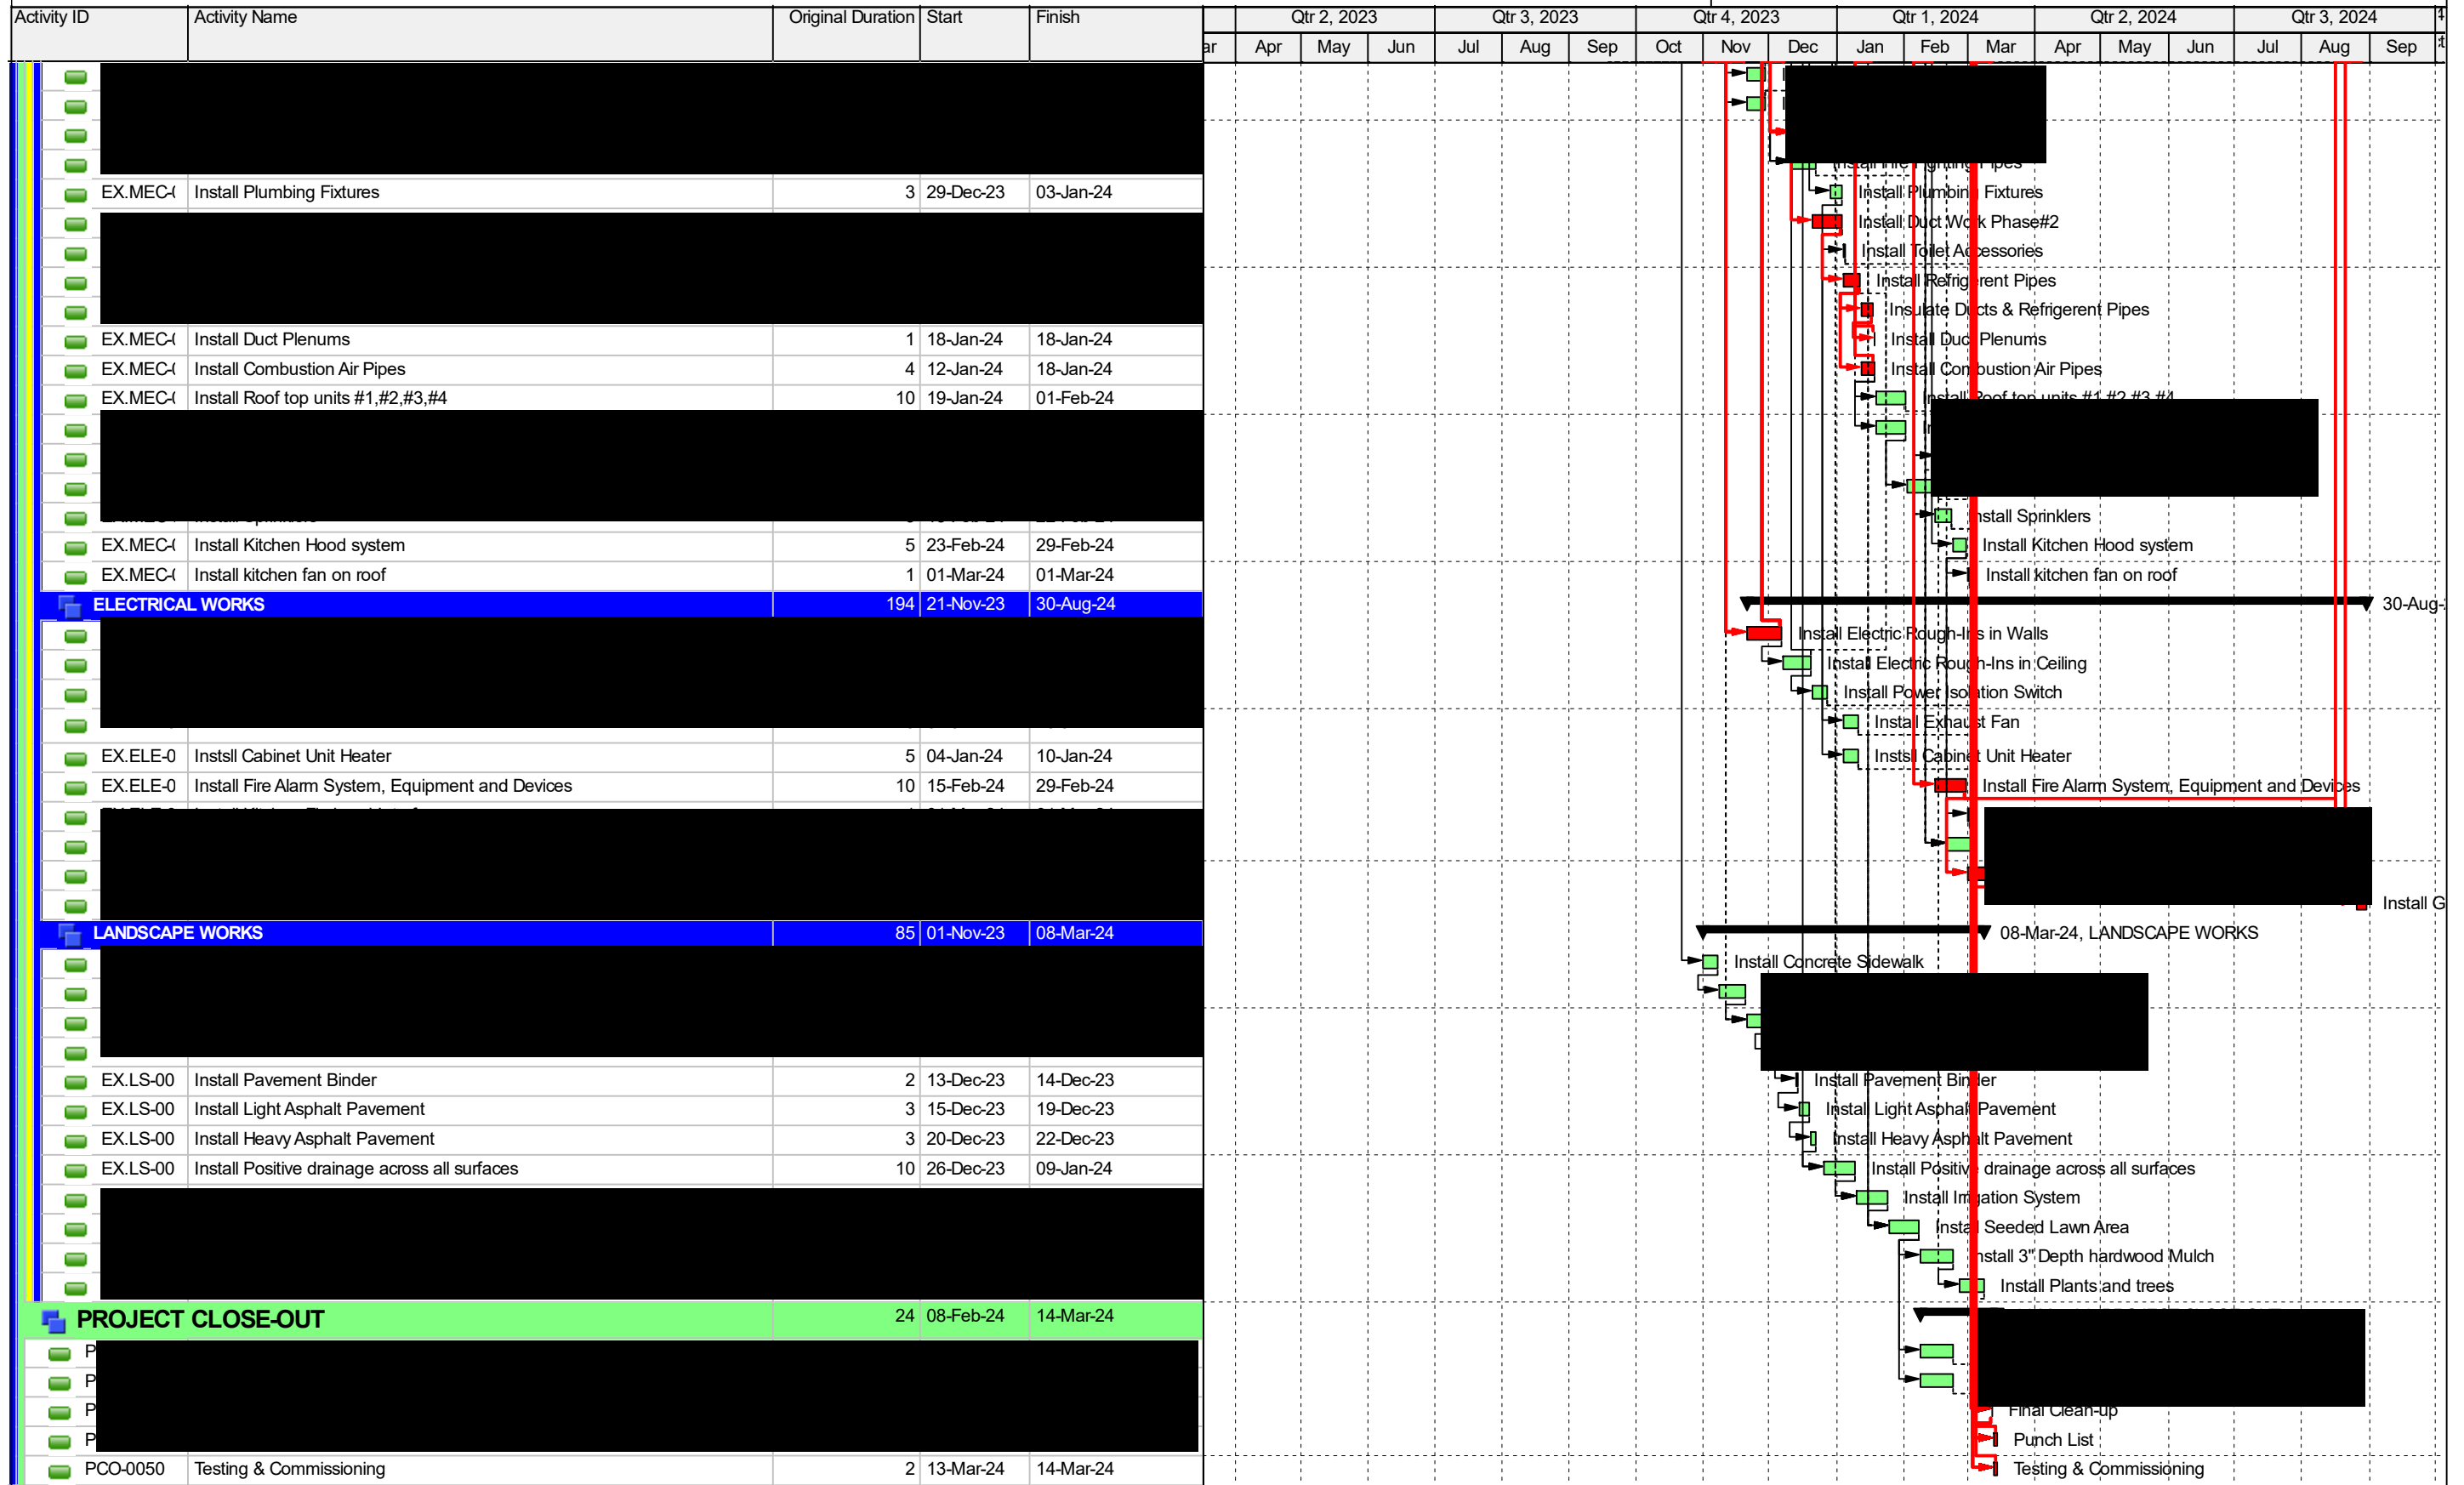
| Activity ID | Activity Name | Original Duration | Start | Finish |
|---|---|---|---|---|
| EX.MEC-( | Install Plumbing Fixtures | 3 | 29-Dec-23 | 03-Jan-24 |
| EX.MEC-( | Install Duct Plenums | 1 | 18-Jan-24 | 18-Jan-24 |
| EX.MEC-( | Install Combustion Air Pipes | 4 | 12-Jan-24 | 18-Jan-24 |
| EX.MEC-( | Install Roof top units #1,#2,#3,#4 | 10 | 19-Jan-24 | 01-Feb-24 |
| EX.MEC-( | Install Kitchen Hood system | 5 | 23-Feb-24 | 29-Feb-24 |
| EX.MEC-( | Install kitchen fan on roof | 1 | 01-Mar-24 | 01-Mar-24 |
| ELECTRICAL WORKS | | 194 | 21-Nov-23 | 30-Aug-24 |
| EX.ELE-0 | Instsll Cabinet Unit Heater | 5 | 04-Jan-24 | 10-Jan-24 |
| EX.ELE-0 | Install Fire Alarm System, Equipment and Devices | 10 | 15-Feb-24 | 29-Feb-24 |
| LANDSCAPE WORKS | | 85 | 01-Nov-23 | 08-Mar-24 |
| EX.LS-00 | Install Pavement Binder | 2 | 13-Dec-23 | 14-Dec-23 |
| EX.LS-00 | Install Light Asphalt Pavement | 3 | 15-Dec-23 | 19-Dec-23 |
| EX.LS-00 | Install Heavy Asphalt Pavement | 3 | 20-Dec-23 | 22-Dec-23 |
| EX.LS-00 | Install Positive drainage across all surfaces | 10 | 26-Dec-23 | 09-Jan-24 |
| PROJECT CLOSE-OUT | | 24 | 08-Feb-24 | 14-Mar-24 |
| P | | | | |
| P | | | | |
| P | | | | |
| P | | | | |
| PCO-0050 | Testing & Commissioning | 2 | 13-Mar-24 | 14-Mar-24 |

Qtr 2, 2023 Qtr 3, 2023 Qtr 4, 2023 Qtr 1, 2024 Qtr 2, 2024 Qtr 3, 2024
ar Apr May Jun Jul Aug Sep Oct Nov Dec Jan Feb Mar Apr May Jun Jul Aug Sep

Install Plumbing Fixtures
Install Duct Work Phase#2
Install Toilet Accessories
Install Refrigerent Pipes
Insulate Ducts & Refrigerent Pipes
Install Duct Plenums
Install Combustion Air Pipes
Install Roof top units #1,#2,#3,#4
nstall Sprinklers
Install Kitchen Hood system
Install kitchen fan on roof
30-Aug-
Install Electric Rough-Ins in Walls
Install Electric Rough-Ins in Ceiling
Install Power Isolation Switch
Install Exhaust Fan
Instsll Cabinet Unit Heater
Install Fire Alarm System, Equipment and Devices
Install G
08-Mar-24, LANDSCAPE WORKS
Install Concrete Sidewalk
Install Pavement Binder
Install Light Asphalt Pavement
Install Heavy Asphalt Pavement
Install Positive drainage across all surfaces
Install Irrigation System
Install Seeded Lawn Area
nstall 3" Depth hardwood Mulch
Install Plants and trees
Final Clean-up
Punch List
Testing & Commissioning